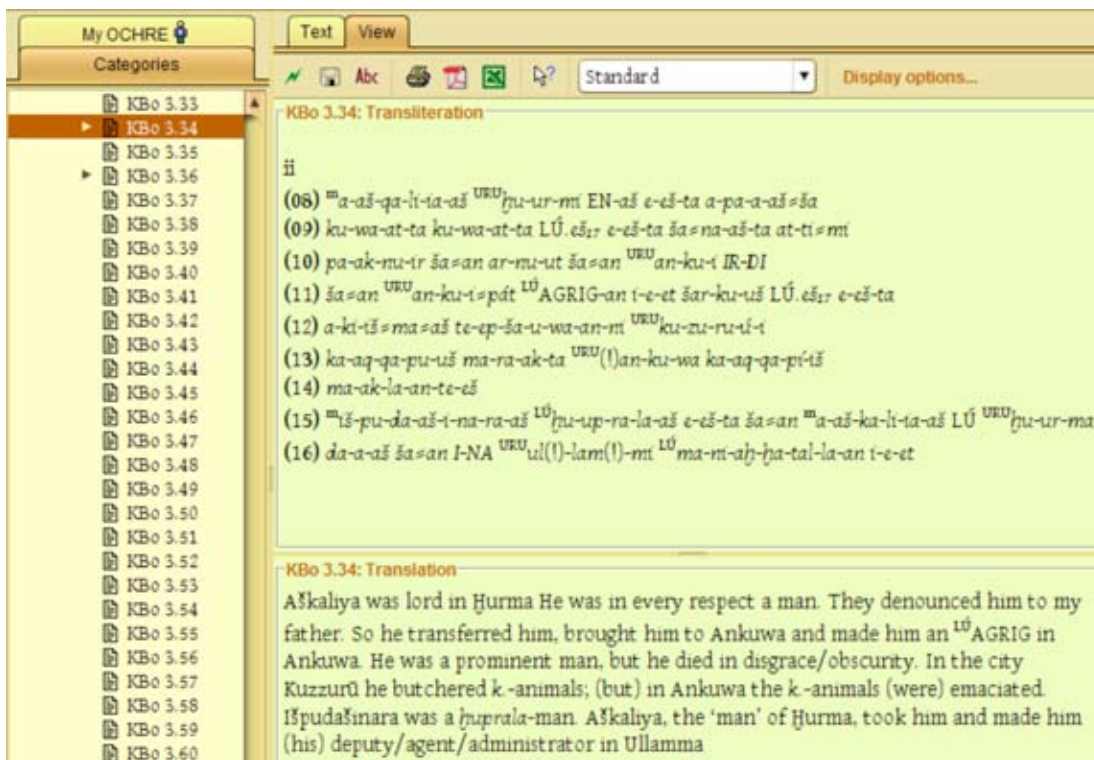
My OCHRE
Categories

KBo 3.33
KBo 3.34
KBo 3.35
KBo 3.36
KBo 3.37
KBo 3.38
KBo 3.39
KBo 3.40
KBo 3.41
KBo 3.42
KBo 3.43
KBo 3.44
KBo 3.45
KBo 3.46
KBo 3.47
KBo 3.48
KBo 3.49
KBo 3.50
KBo 3.51
KBo 3.52
KBo 3.53
KBo 3.54
KBo 3.55
KBo 3.56
KBo 3.57
KBo 3.58
KBo 3.59
KBo 3.60

Text View

Abc Standard Display options...

KBo 3.34: Transliteration

ii
(08) $^{m}$a-aš-qa-li-ia-aš $^{URU}$ḫu-ur-mi EN-aš e-eš-ta a-pa-a-aš=ša
(09) ku-wa-at-ta ku-wa-at-ta LÚ.eš$_{17}$ e-eš-ta ša=na-aš-ta at-ti=mi
(10) pa-ak-nu-ir ša=an ar-nu-ut ša=an $^{URU}$an-ku-i IR-DI
(11) ša=an $^{URU}$an-ku-i=pát $^{LÚ}$AGRIG-an i-e-et šar-ku-uš LÚ.eš$_{17}$ e-eš-ta
(12) a-ki-iš=ma=aš te-ep-ša-u-wa-an-ni $^{URU}$ku-zu-ru-ú-i
(13) ka-aq-qa-pu-uš ma-ra-ak-ta $^{URU}$(!)an-ku-wa ka-aq-qa-pí-iš
(14) ma-ak-la-an-te-eš
(15) $^{m}$iš-pu-da-aš-i-na-ra-aš $^{LÚ}$ḫu-up-ra-la-aš e-eš-ta ša=an $^{m}$a-aš-ka-li-ia-aš LÚ $^{URU}$ḫu-ur-ma
(16) da-a-aš ša=an I-NA $^{URU}$ul(!)-lam(!)-mi $^{LÚ}$ma-ni-aḫ-ḫa-tal-la-an i-e-et

KBo 3.34: Translation

Aškaliya was lord in Ḫurma He was in every respect a man. They denounced him to my father. So he transferred him, brought him to Ankuwa and made him an $^{LÚ}$AGRIG in Ankuwa. He was a prominent man, but he died in disgrace/obscurity. In the city Kuzzurū he butchered k.-animals; (but) in Ankuwa the k.-animals (were) emaciated. Išpudašinara was a ḫuprala-man. Aškaliya, the 'man' of Ḫurma, took him and made him (his) deputy/agent/administrator in Ullamma